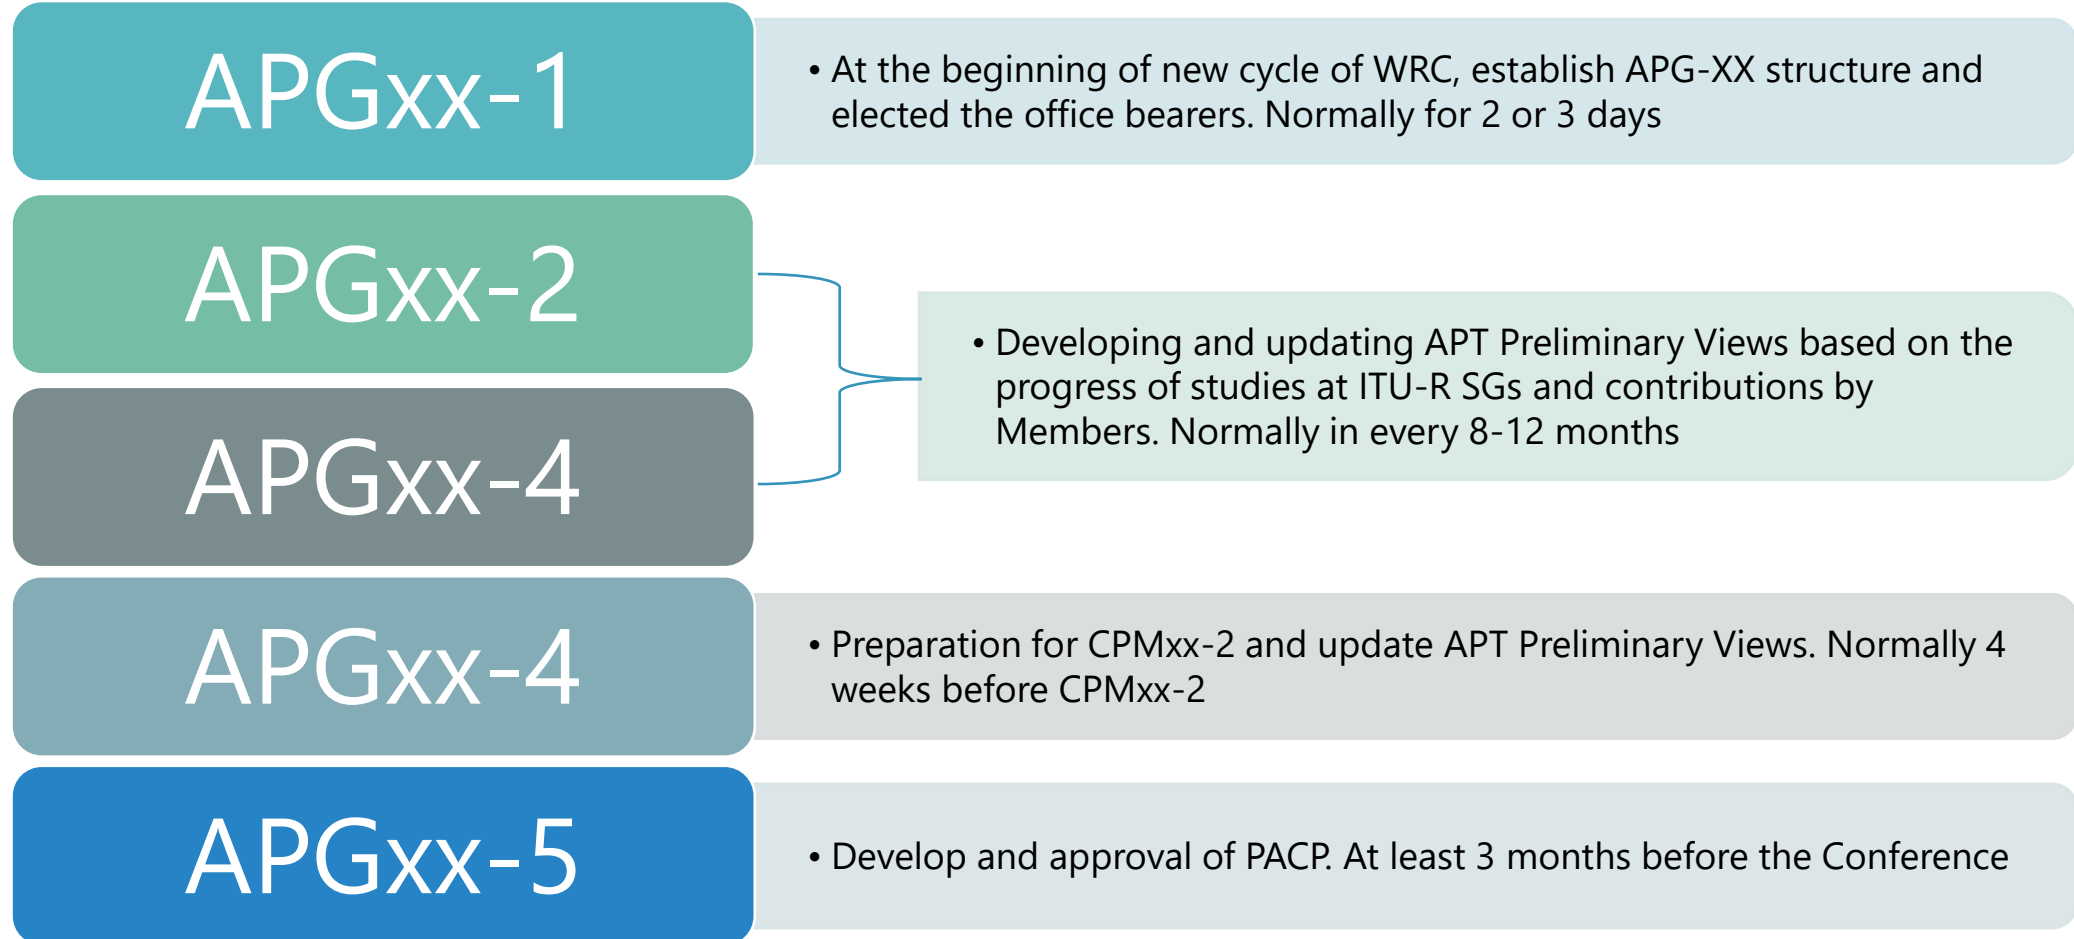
APGxx-1

• At the beginning of new cycle of WRC, establish APG-XX structure and elected the office bearers. Normally for 2 or 3 days

APGxx-2

APGxx-4

• Developing and updating APT Preliminary Views based on the progress of studies at ITU-R SGs and contributions by Members. Normally in every 8-12 months

APGxx-4

• Preparation for CPMxx-2 and update APT Preliminary Views. Normally 4 weeks before CPMxx-2

APGxx-5

• Develop and approval of PACP. At least 3 months before the Conference